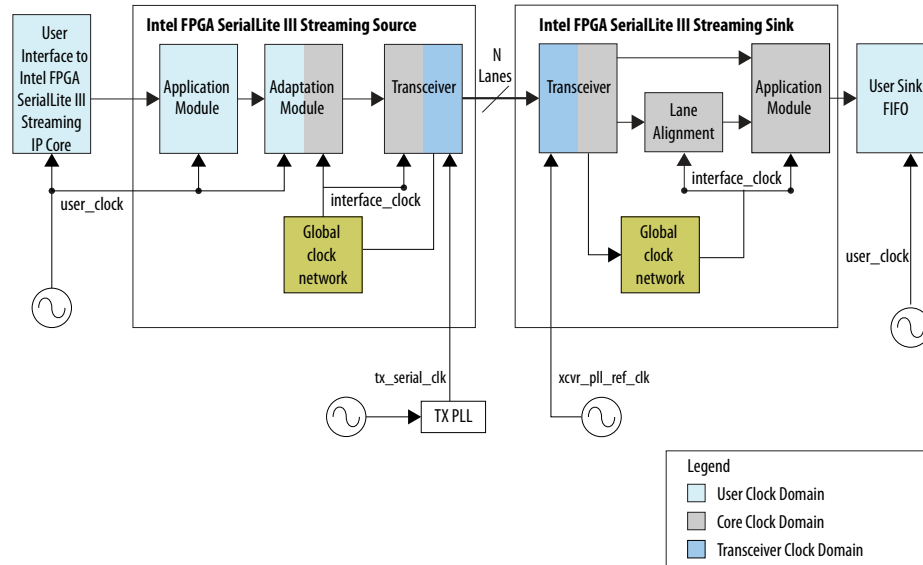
User Interface to Intel FPGA SerialLite III Streaming IP Core

Intel FPGA SerialLite III Streaming Source

Application Module

Adaptation Module

Transceiver

N Lanes

Intel FPGA SerialLite III Streaming Sink

Transceiver

Lane Alignment

Application Module

User Sink FIFO

user_clock

interface_clock

Global clock network

interface_clock

Global clock network

user_clock

tx_serial_clk

TX PLL

xcvr_pll_ref_clk

Legend

User Clock Domain

Core Clock Domain

Transceiver Clock Domain